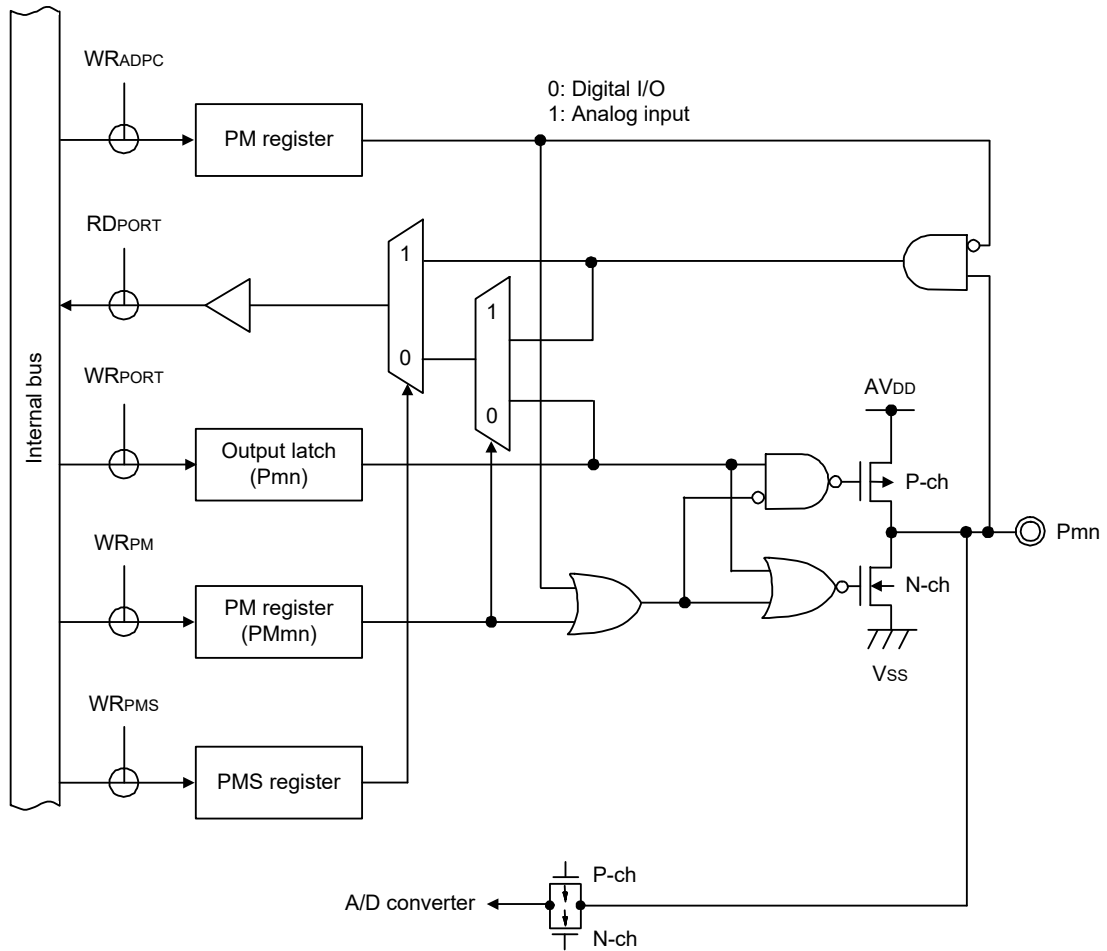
Internal bus

WRADPC

PM register

0: Digital I/O
1: Analog input

RDPORT

1

0

1

0

WRPORT

Output latch (Pmn)

AVDD

P-ch

Pmn

WRPM

PM register (PMmn)

N-ch

VSS

WRPMS

PMS register

P-ch

A/D converter

N-ch